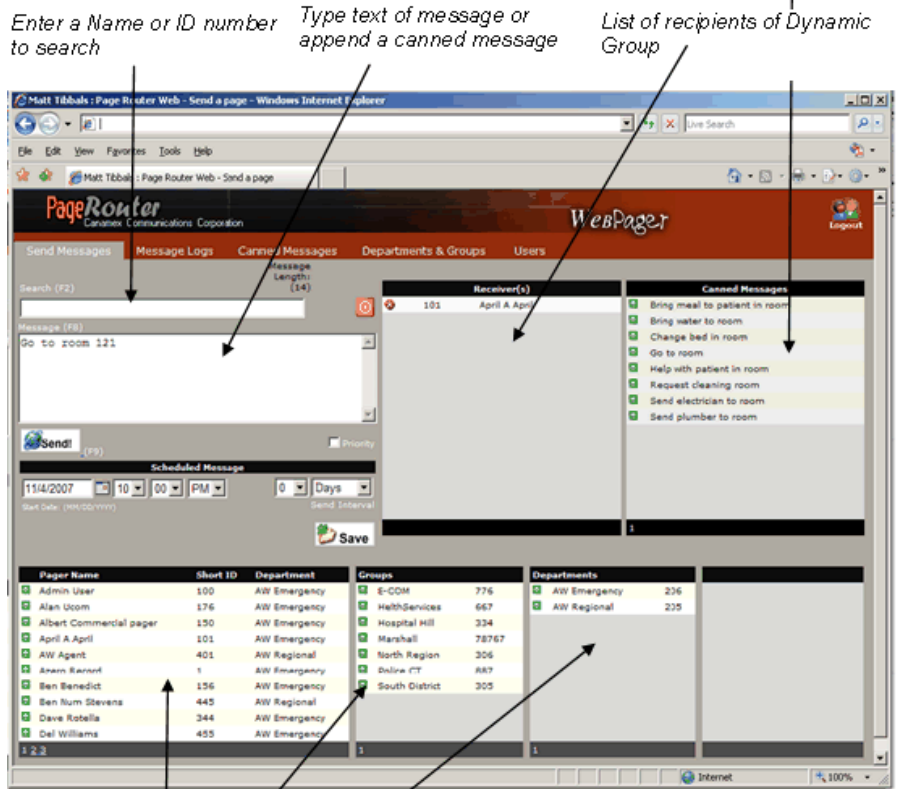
Enter a Name or ID number to search

Type text of message or append a canned message

List of recipients of Dynamic Group

Matt Tibbals : Page Router Web - Send a page - Windows Internet Explorer

Live Search

File Edit View Favorites Tools Help

Matt Tibbals : Page Router Web - Send a page

PageRouter
Canamex Communications Corporation

WebPager

Logout

Send Messages | Message Logs | Canned Messages | Departments & Groups | Users

Search (F2)

Message Length: (14)

Message (F8)

Go to room 121

Send! (F9)

Priority

Scheduled Message

11/4/2007 | 10 | 00 | PM

Start Date: (MM/DD/YYYY)

0 | Days

Send Interval

Save

| Receiver(s) | |
|---|---|
| 101 | April A April |

| Canned Messages |
|---|
| Bring meal to patient in room |
| Bring water to room |
| Change bed in room |
| Go to room |
| Help with patient in room |
| Request cleaning room |
| Send electrician to room |
| Send plumber to room |

1

| Pager Name | Short ID | Department |
|---|---|---|
| Admin User | 100 | AW Emergency |
| Alan Ucom | 176 | AW Emergency |
| Albert Commercial pager | 150 | AW Emergency |
| April A April | 101 | AW Emergency |
| AW Agent | 401 | AW Regional |
| Azern Record | 1 | AW Emergency |
| Ben Benedict | 156 | AW Emergency |
| Ben Num Stevens | 445 | AW Regional |
| Dave Rotella | 344 | AW Emergency |
| Del Williams | 455 | AW Emergency |

1 2 3

| Groups | |
|---|---|
| E-COM | 776 |
| HelthServices | 667 |
| Hospital Hill | 334 |
| Marshall | 78767 |
| North Region | 306 |
| Police CT | 887 |
| South District | 305 |

1

| Departments | |
|---|---|
| AW Emergency | 236 |
| AW Regional | 235 |

1

Internet

100%